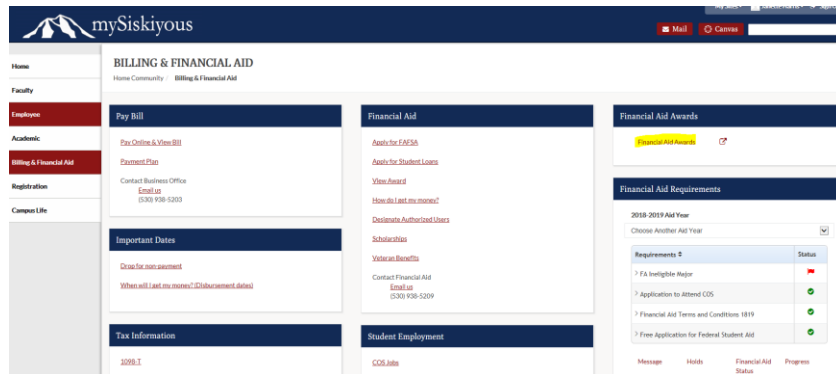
mySiskiyous

Mail Canvas

Home
Faculty
Employee
Academic
Billing & Financial Aid
Registration
Campus Life

BILLING & FINANCIAL AID

Home Community / Billing & Financial Aid

Pay Bill

Pay Online & View Bill

Payment Plan

Contact Business Office
Email us
(530) 938-5203

Important Dates

Drop for non payment

When will I get my money? (Disbursement dates)

Tax Information

1098-T

Financial Aid

Apply for FAFSA

Apply for Student Loans

View Award

How do I get my money?

Designate Authorized Users

Scholarships

Veteran Benefits

Contact Financial Aid
Email us
(530) 938-5209

Student Employment

COS Jobs

Financial Aid Awards

Financial Aid Awards

Financial Aid Requirements

2018-2019 Aid Year

Choose Another Aid Year

| Requirements | Status |
|---|---|
| FA Ineligible Major | |
| Application to Attend COS | |
| Financial Aid Terms and Conditions 1819 | |
| Free Application for Federal Student Aid | |

Message Holds Financial Aid Status Progress